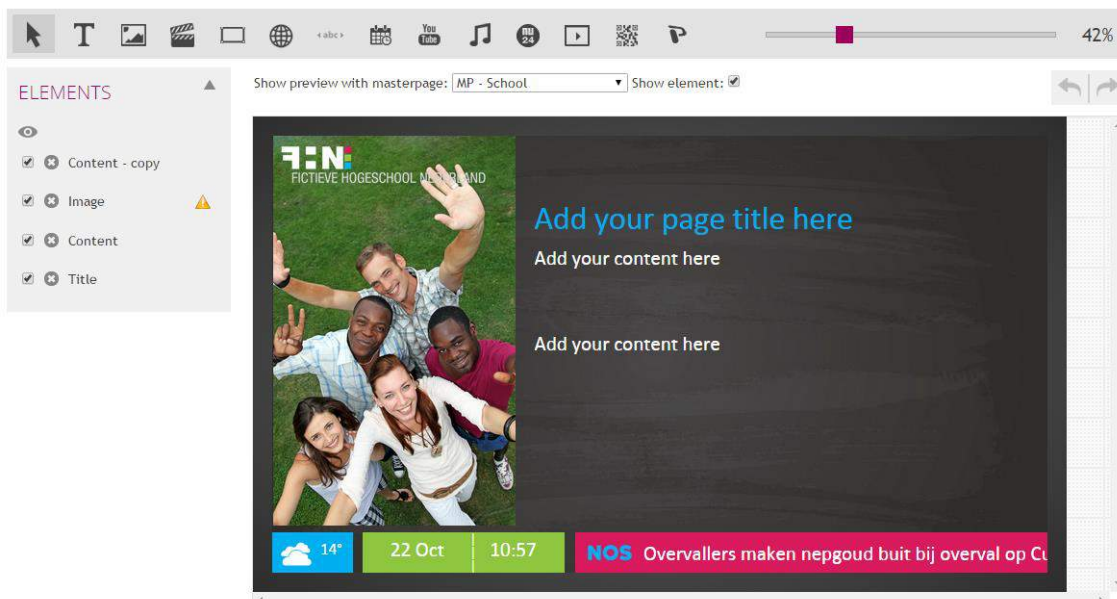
T ‹abc› You Tube 24 42%

ELEMENTS

Content - copy

Image

Content

Title

Show preview with masterpage: MP - School Show element:

FHN
FICTIEVE HOGESCHOOL N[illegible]LAND

Add your page title here

Add your content here

Add your content here

14°

22 Oct

10:57

NOS Overvallers maken nepgoud buit bij overval op Cu